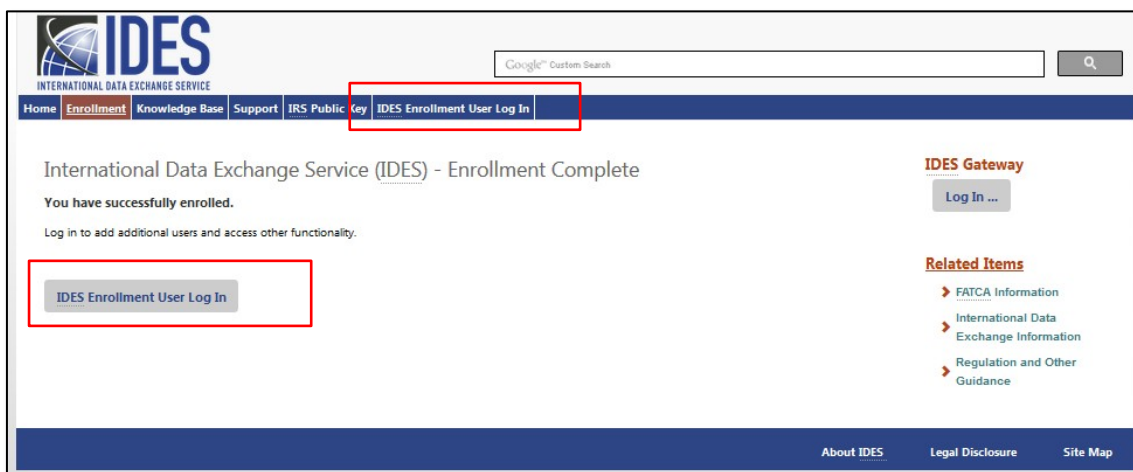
IDES
INTERNATIONAL DATA EXCHANGE SERVICE

Google™ Custom Search

Home | Enrollment | Knowledge Base | Support | IRS Public Key | IDES Enrollment User Log In

International Data Exchange Service (IDES) - Enrollment Complete

You have successfully enrolled.

Log in to add additional users and access other functionality.

IDES Enrollment User Log In

IDES Gateway

Log In ...

Related Items

FATCA Information

International Data Exchange Information

Regulation and Other Guidance

About IDES Legal Disclosure Site Map